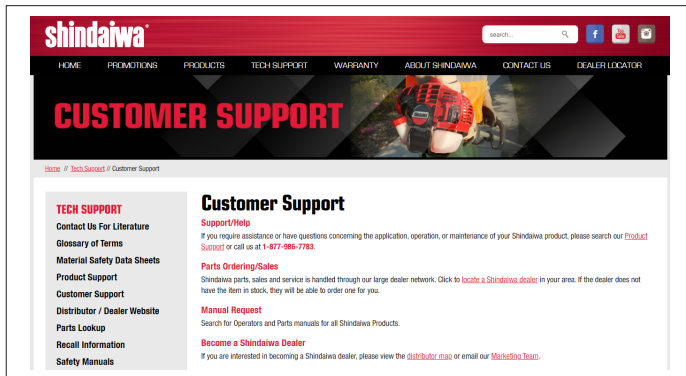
shindaiwa®

search...

HOME PROMOTIONS PRODUCTS TECH SUPPORT WARRANTY ABOUT SHINDAIWA CONTACT US DEALER LOCATOR

CUSTOMER SUPPORT

Home // Tech Support // Customer Support

TECH SUPPORT
Contact Us For Literature
Glossary of Terms
Material Safety Data Sheets
Product Support
Customer Support
Distributor / Dealer Website
Parts Lookup
Recall Information
Safety Manuals

Customer Support

Support/Help
If you require assistance or have questions concerning the application, operation, or maintenance of your Shindaiwa product, please search our Product Support or call us at 1-877-986-7783.

Parts Ordering/Sales
Shindaiwa parts, sales and service is handled through our large dealer network. Click to locate a Shindaiwa dealer in your area. If the dealer does not have the item in stock, they will be able to order one for you.

Manual Request
Search for Operators and Parts manuals for all Shindaiwa Products.

Become a Shindaiwa Dealer
If you are interested in becoming a Shindaiwa dealer, please view the distributor map or email our Marketing Team.